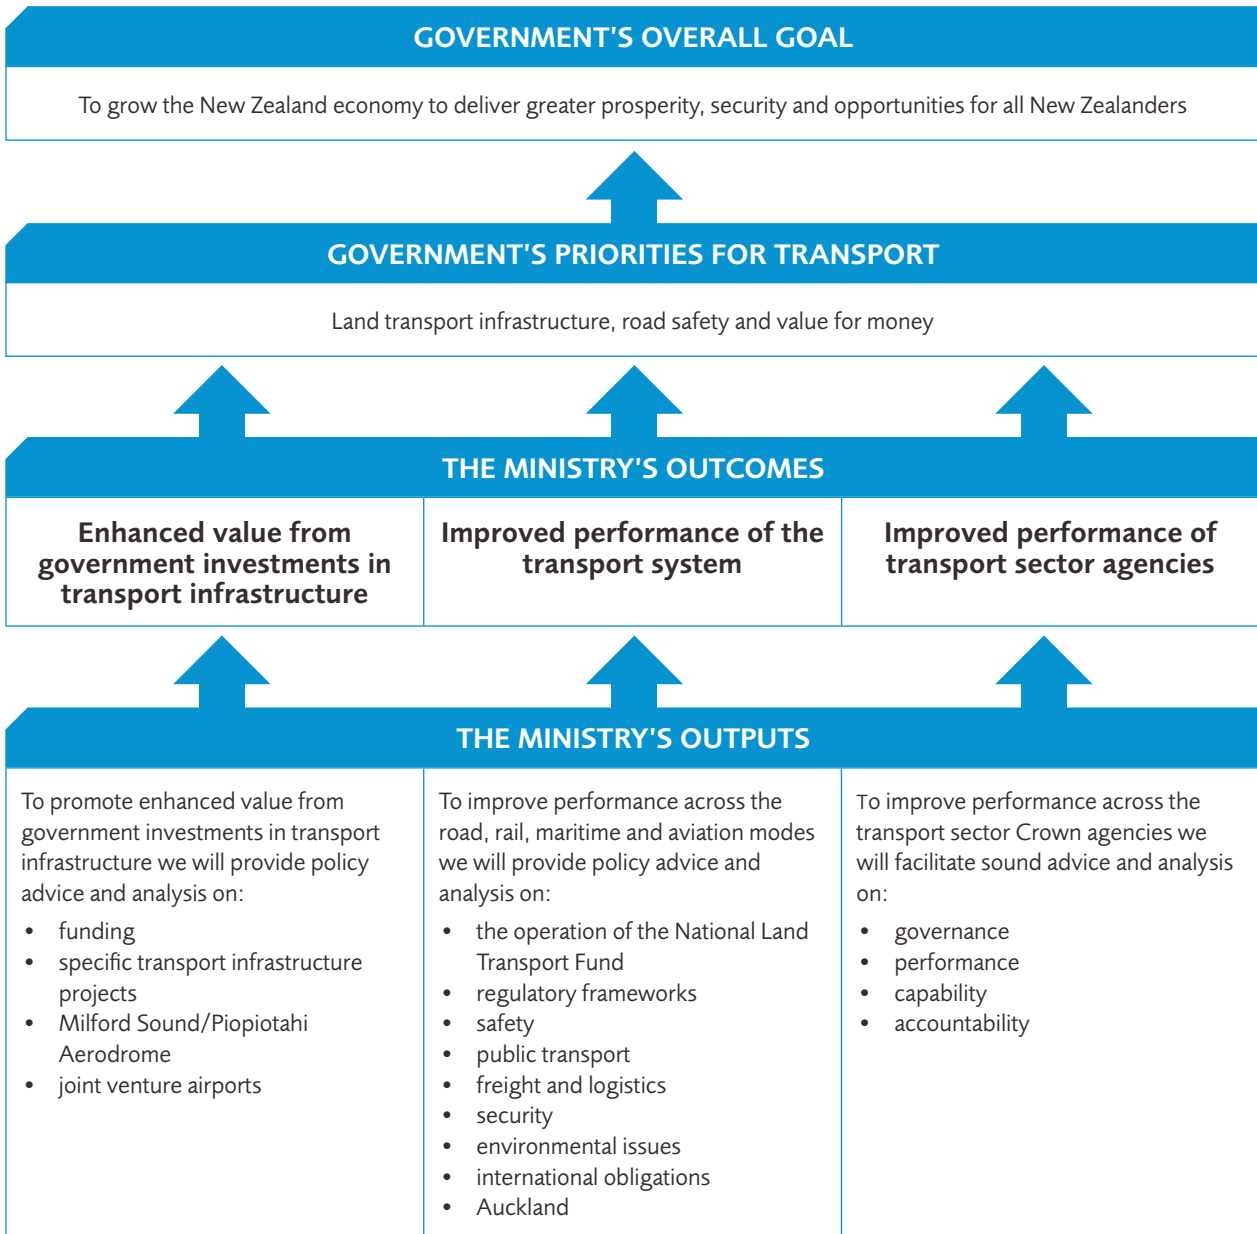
GOVERNMENT'S OVERALL GOAL

To grow the New Zealand economy to deliver greater prosperity, security and opportunities for all New Zealanders

GOVERNMENT'S PRIORITIES FOR TRANSPORT

Land transport infrastructure, road safety and value for money

THE MINISTRY'S OUTCOMES

| Enhanced value from government investments in transport infrastructure | Improved performance of the transport system | Improved performance of transport sector agencies |
|---|---|---|

THE MINISTRY'S OUTPUTS

To promote enhanced value from government investments in transport infrastructure we will provide policy advice and analysis on:

- funding
- specific transport infrastructure projects
- Milford Sound/Piopiotahi Aerodrome
- joint venture airports

To improve performance across the road, rail, maritime and aviation modes we will provide policy advice and analysis on:

- the operation of the National Land Transport Fund
- regulatory frameworks
- safety
- public transport
- freight and logistics
- security
- environmental issues
- international obligations
- Auckland

To improve performance across the transport sector Crown agencies we will facilitate sound advice and analysis on:

- governance
- performance
- capability
- accountability